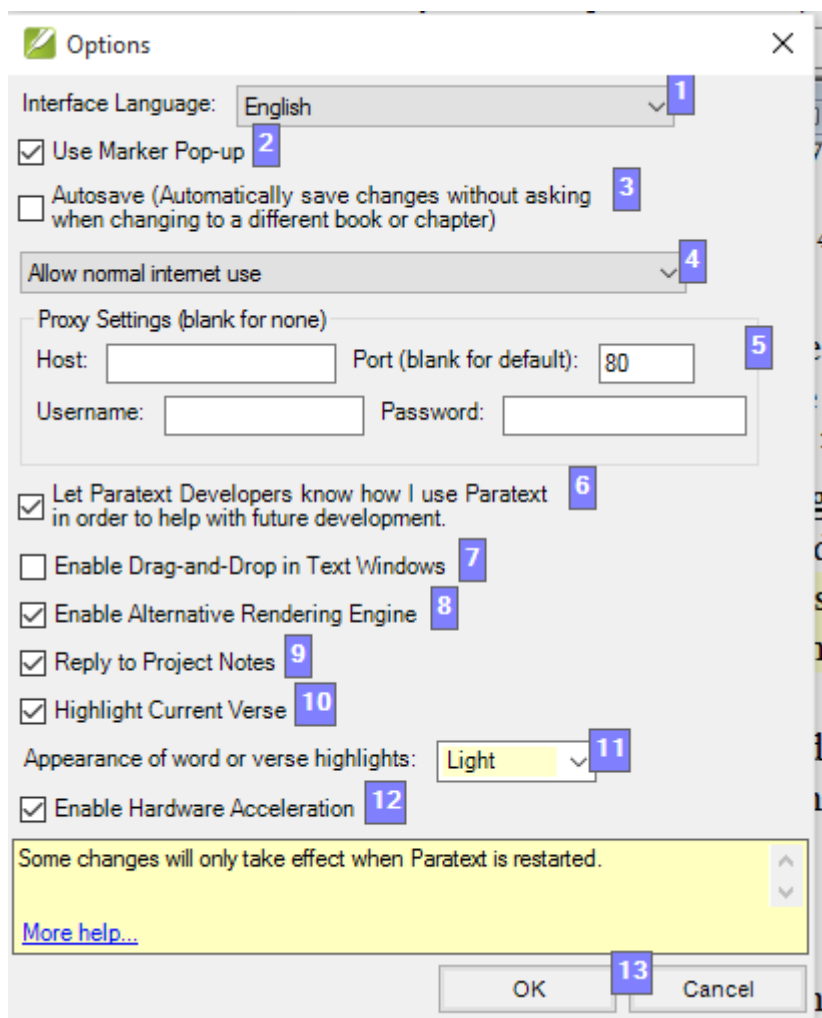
Options

Interface Language: English 1

Use Marker Pop-up 2

Autosave (Automatically save changes without asking when changing to a different book or chapter) 3

Allow normal internet use 4

Proxy Settings (blank for none)

Host: Port (blank for default): 80 5

Username: Password:

Let Paratext Developers know how I use Paratext in order to help with future development. 6

Enable Drag-and-Drop in Text Windows 7

Enable Alternative Rendering Engine 8

Reply to Project Notes 9

Highlight Current Verse 10

Appearance of word or verse highlights: Light 11

Enable Hardware Acceleration 12

Some changes will only take effect when Paratext is restarted.

More help...

OK 13 Cancel